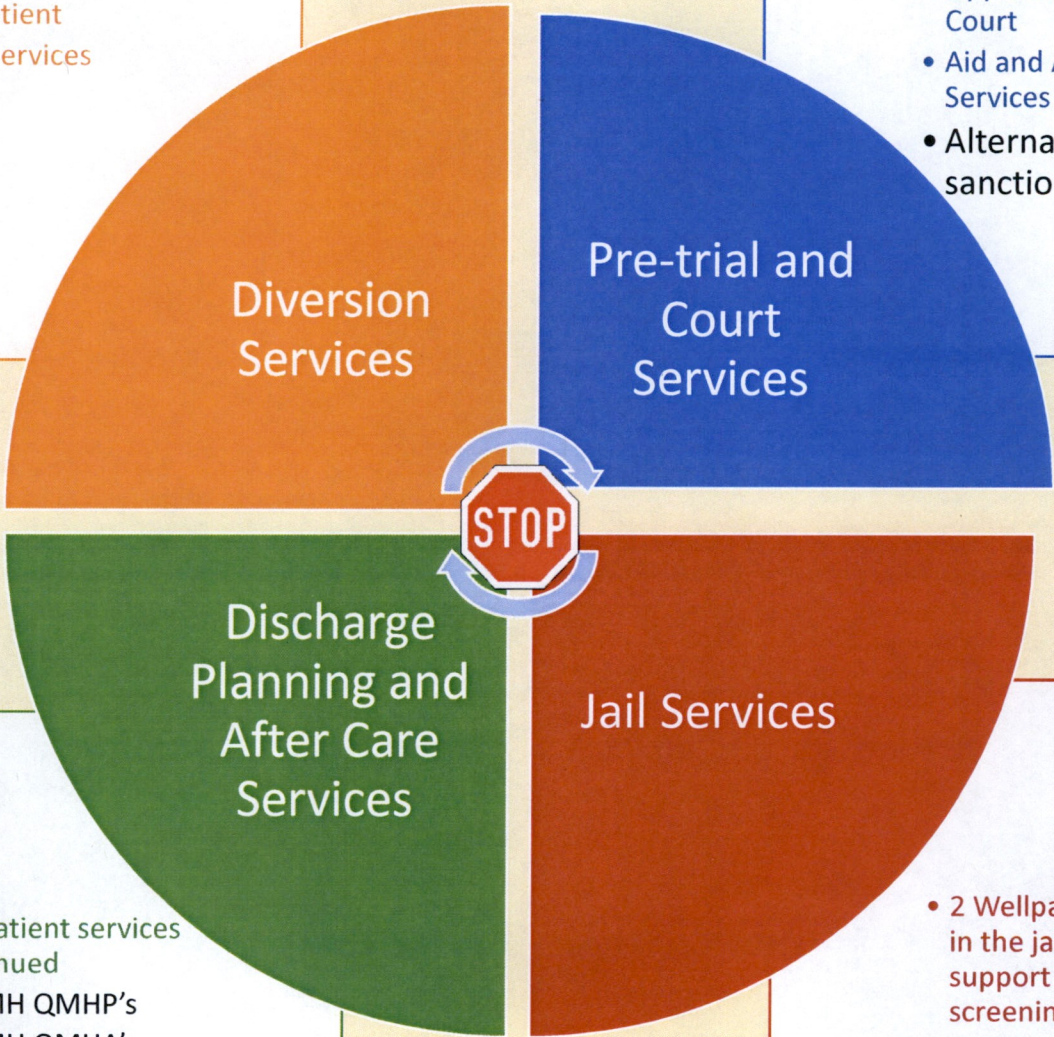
tient
ervices

Court
• Aid and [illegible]
Services
• Alterna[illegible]
sanctio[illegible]

Diversion Services

Pre-trial and Court Services

STOP

Discharge Planning and After Care Services

Jail Services

atient services
nued
IH QMHP's
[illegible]

• 2 Wellpa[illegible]
in the ja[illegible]
support
screenin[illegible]